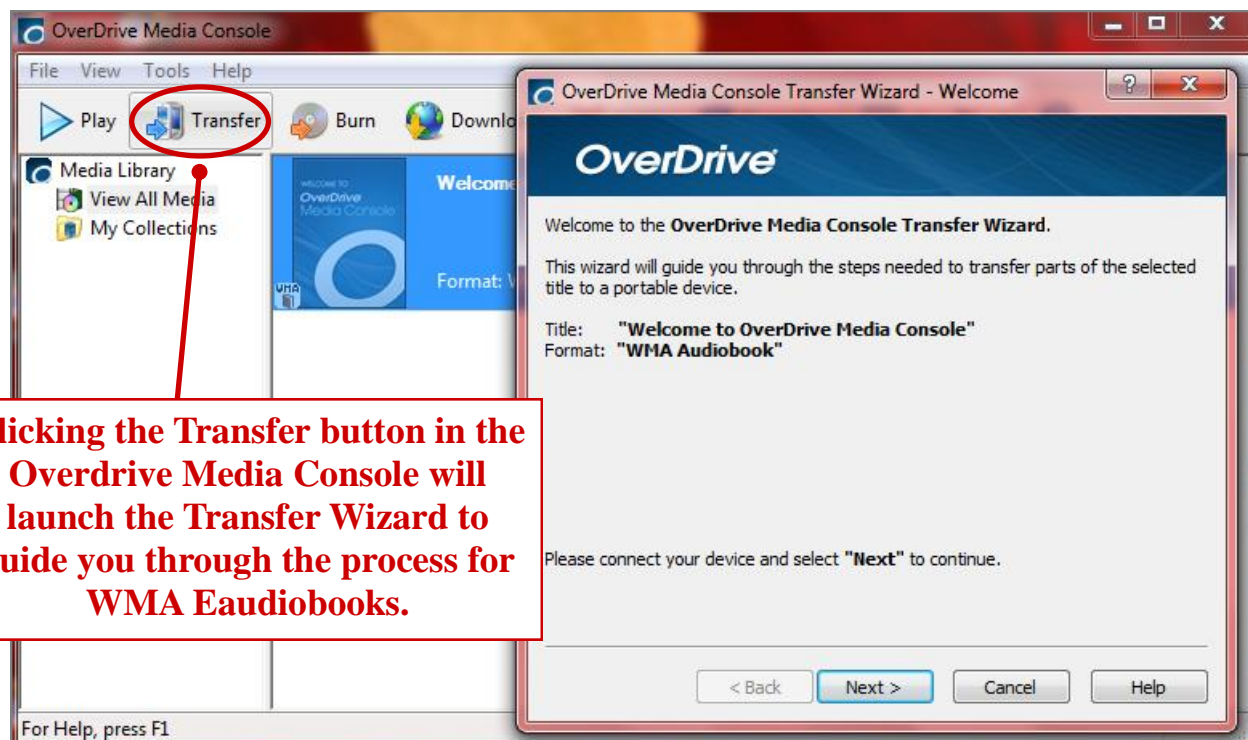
OverDrive Media Console

File View Tools Help

Play Transfer Burn Downl

Media Library
View All Media
My Collections

WELCOME TO OverDrive Media Console

WMA

Welcome

Format: W

OverDrive Media Console Transfer Wizard - Welcome

OverDrive

Welcome to the **OverDrive Media Console Transfer Wizard**.

This wizard will guide you through the steps needed to transfer parts of the selected title to a portable device.

Title: **"Welcome to OverDrive Media Console"**
Format: **"WMA Audiobook"**

Please connect your device and select **"Next"** to continue.

< Back Next > Cancel Help

licking the Transfer button in the Overdrive Media Console will launch the Transfer Wizard to uide you through the process for WMA Eaudiobooks.

For Help, press F1